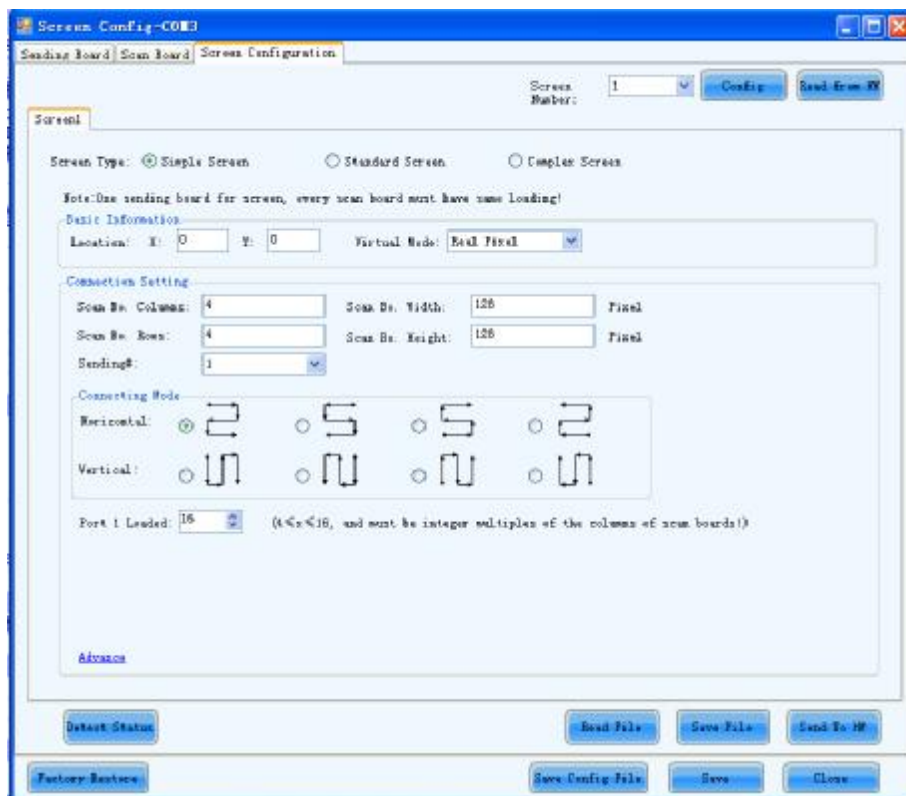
Screen Config-COM3

Sending Board | Scan Board | Screen Configuration

Screen Number: 1 | Config | Read From HW

Screen1

Screen Type: Simple Screen | Standard Screen | Complex Screen

Note:One sending board for screen, every scan board must have same loading!

Basic Information

Location: X: 0 Y: 0 Virtual Mode: Real Pixel

Connection Setting

Scan Bo. Columns: 4 Scan Bo. Width: 128 Pixel

Scan Bo. Rows: 4 Scan Bo. Height: 128 Pixel

Sending#: 1

Connecting Mode

Horizontal:

Vertical:

Port 1 Loaded: 16 ($4 \leq x \leq 16$, and must be integer multiples of the columns of scan boards!)

Advance

Detect Status | Read File | Save File | Send To HW

Factory Restore | Save Config File | Save | Close